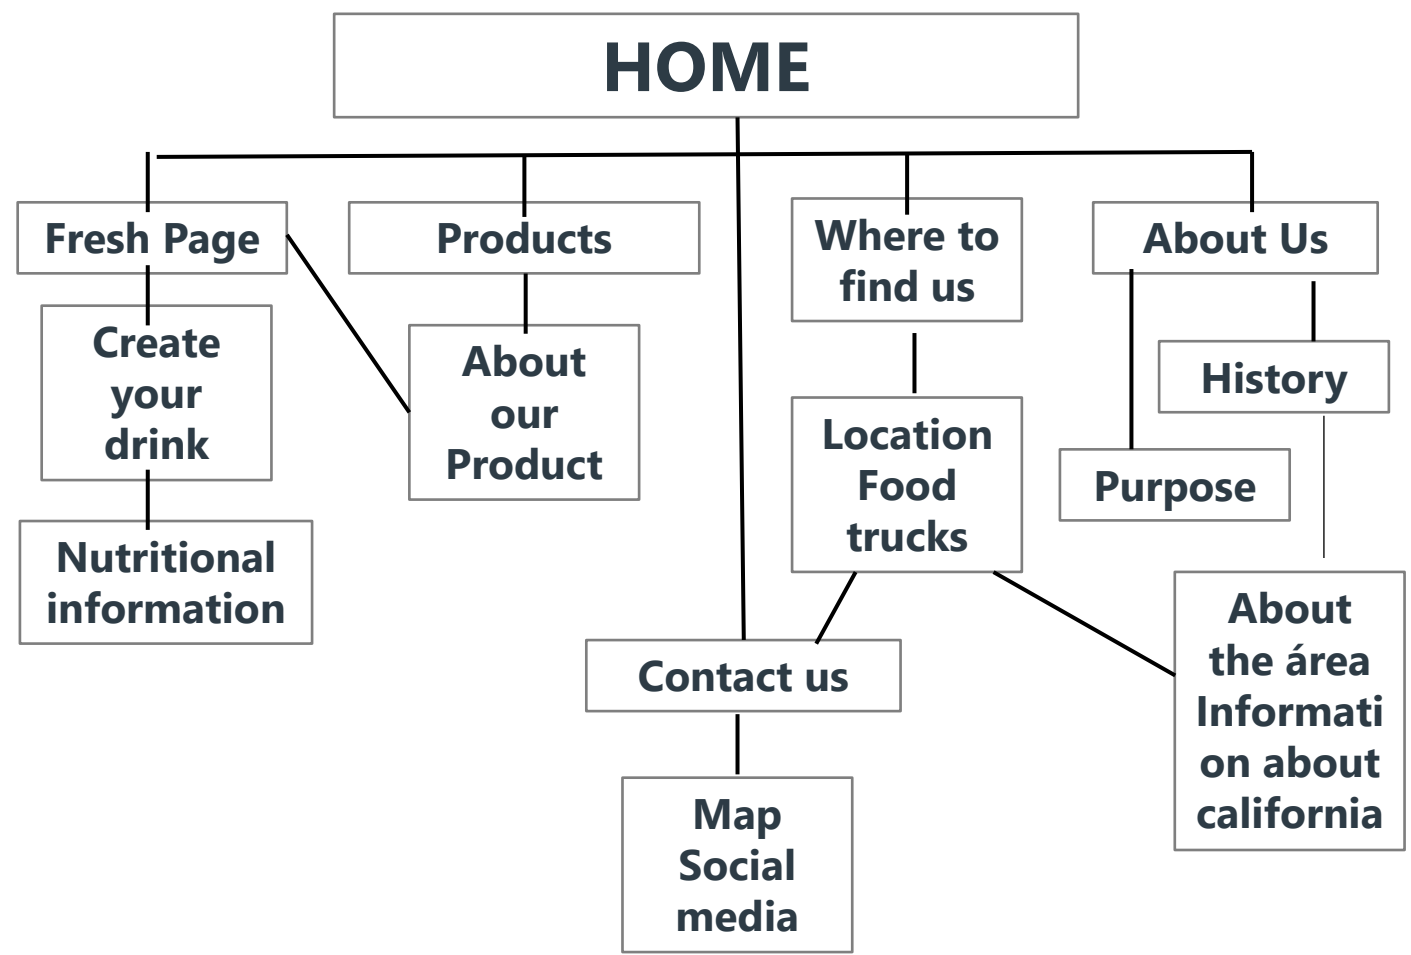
HOME

Fresh Page

Products

Where to find us

About Us

Create your drink

About our Product

History

Location Food trucks

Purpose

Nutritional information

About the área Informati on about california

Contact us

Map Social media